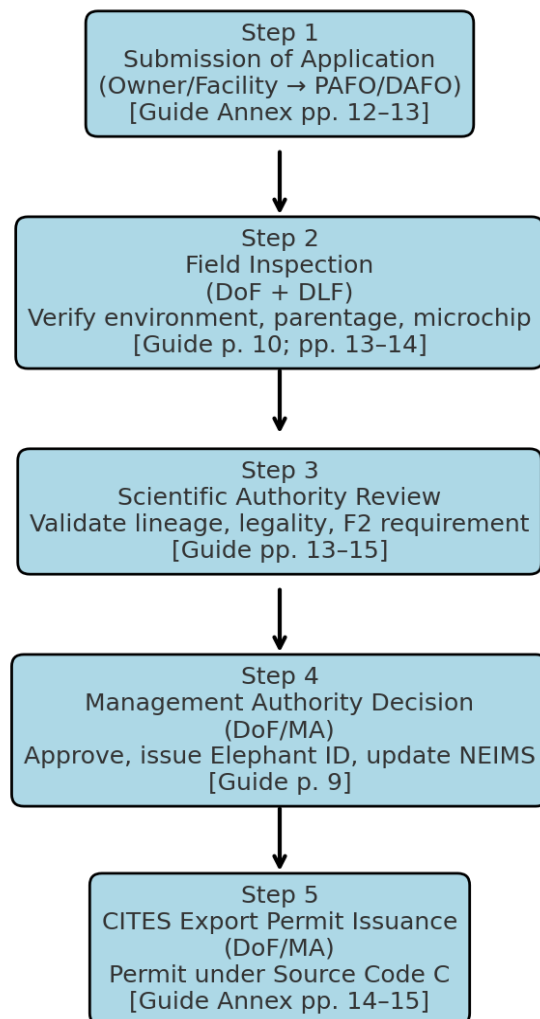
Step 1
Submission of Application
(Owner/Facility → PAFO/DAFO)
[Guide Annex pp. 12–13]

Step 2
Field Inspection
(DoF + DLF)
Verify environment, parentage, microchip
[Guide p. 10; pp. 13–14]

Step 3
Scientific Authority Review
Validate lineage, legality, F2 requirement
[Guide pp. 13–15]

Step 4
Management Authority Decision
(DoF/MA)
Approve, issue Elephant ID, update NEIMS
[Guide p. 9]

Step 5
CITES Export Permit Issuance
(DoF/MA)
Permit under Source Code C
[Guide Annex pp. 14–15]